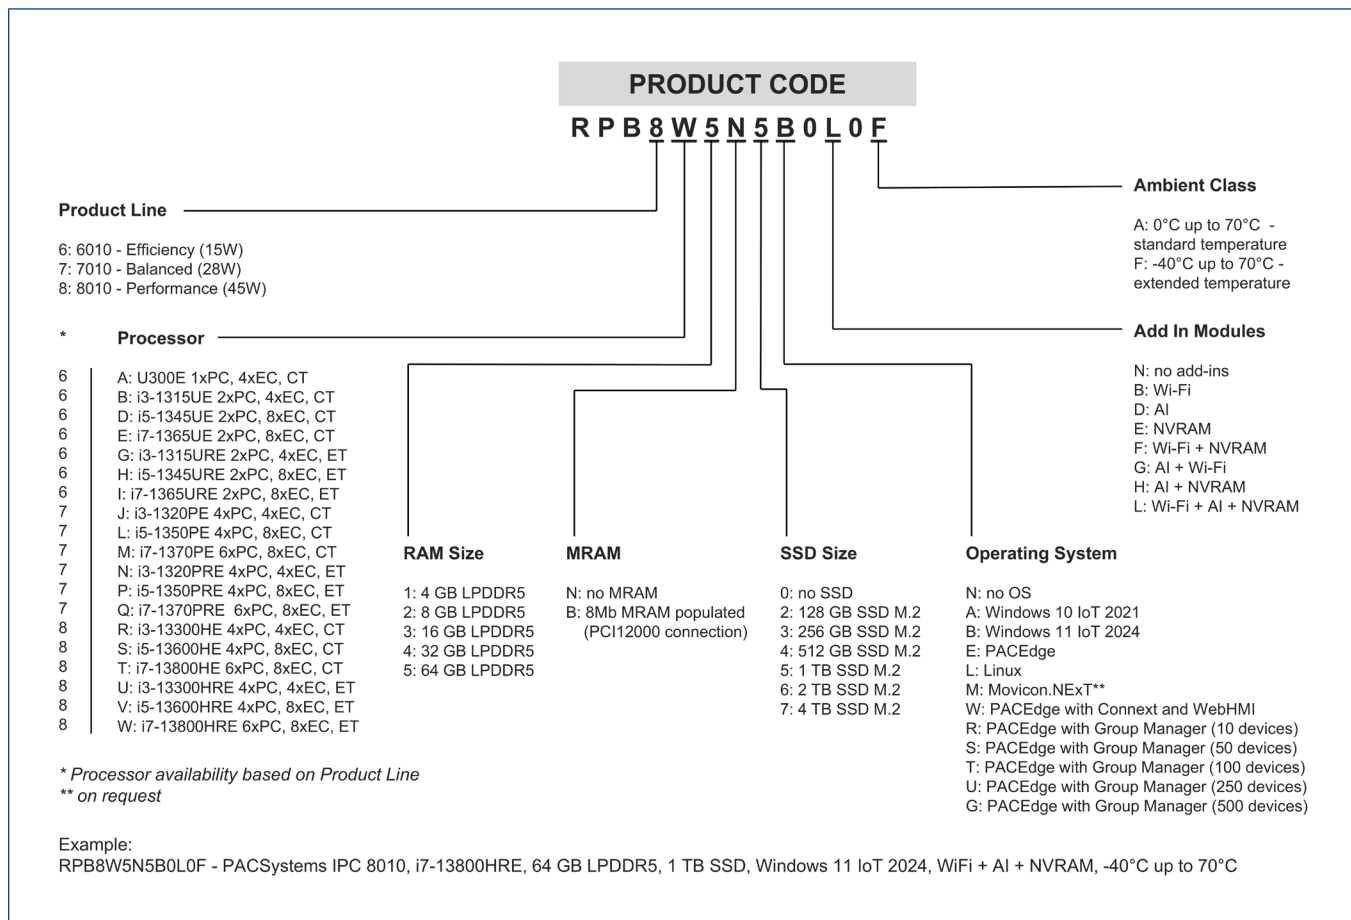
PRODUCT CODE

R P B 8 W 5 N 5 B 0 L 0 F

Product Line

6: 6010 - Efficiency (15W)
7: 7010 - Balanced (28W)
8: 8010 - Performance (45W)

* Processor

| * | Processor |
|---|---|
| 6 | A: U300E 1xPC, 4xEC, CT |
| 6 | B: i3-1315UE 2xPC, 4xEC, CT |
| 6 | D: i5-1345UE 2xPC, 8xEC, CT |
| 6 | E: i7-1365UE 2xPC, 8xEC, CT |
| 6 | G: i3-1315URE 2xPC, 4xEC, ET |
| 6 | H: i5-1345URE 2xPC, 8xEC, ET |
| 6 | I: i7-1365URE 2xPC, 8xEC, ET |
| 7 | J: i3-1320PE 4xPC, 4xEC, CT |
| 7 | L: i5-1350PE 4xPC, 8xEC, CT |
| 7 | M: i7-1370PE 6xPC, 8xEC, CT |
| 7 | N: i3-1320PRE 4xPC, 4xEC, ET |
| 7 | P: i5-1350PRE 4xPC, 8xEC, ET |
| 7 | Q: i7-1370PRE 6xPC, 8xEC, ET |
| 8 | R: i3-13300HE 4xPC, 4xEC, CT |
| 8 | S: i5-13600HE 4xPC, 8xEC, CT |
| 8 | T: i7-13800HE 6xPC, 8xEC, CT |
| 8 | U: i3-13300HRE 4xPC, 4xEC, ET |
| 8 | V: i5-13600HRE 4xPC, 8xEC, ET |
| 8 | W: i7-13800HRE 6xPC, 8xEC, ET |

* Processor availability based on Product Line
** on request

RAM Size

1: 4 GB LPDDR5
2: 8 GB LPDDR5
3: 16 GB LPDDR5
4: 32 GB LPDDR5
5: 64 GB LPDDR5

MRAM

N: no MRAM
B: 8Mb MRAM populated (PCI12000 connection)

SSD Size

0: no SSD
2: 128 GB SSD M.2
3: 256 GB SSD M.2
4: 512 GB SSD M.2
5: 1 TB SSD M.2
6: 2 TB SSD M.2
7: 4 TB SSD M.2

Ambient Class

A: 0°C up to 70°C - standard temperature
F: -40°C up to 70°C - extended temperature

Add In Modules

N: no add-ins
B: Wi-Fi
D: AI
E: NVRAM
F: Wi-Fi + NVRAM
G: AI + Wi-Fi
H: AI + NVRAM
L: Wi-Fi + AI + NVRAM

Operating System

N: no OS
A: Windows 10 IoT 2021
B: Windows 11 IoT 2024
E: PACEdge
L: Linux
M: Movicon.NExT**
W: PACEdge with Connext and WebHMI
R: PACEdge with Group Manager (10 devices)
S: PACEdge with Group Manager (50 devices)
T: PACEdge with Group Manager (100 devices)
U: PACEdge with Group Manager (250 devices)
G: PACEdge with Group Manager (500 devices)

Example:
RPB8W5N5B0L0F - PACSystems IPC 8010, i7-13800HRE, 64 GB LPDDR5, 1 TB SSD, Windows 11 IoT 2024, WiFi + AI + NVRAM, -40°C up to 70°C